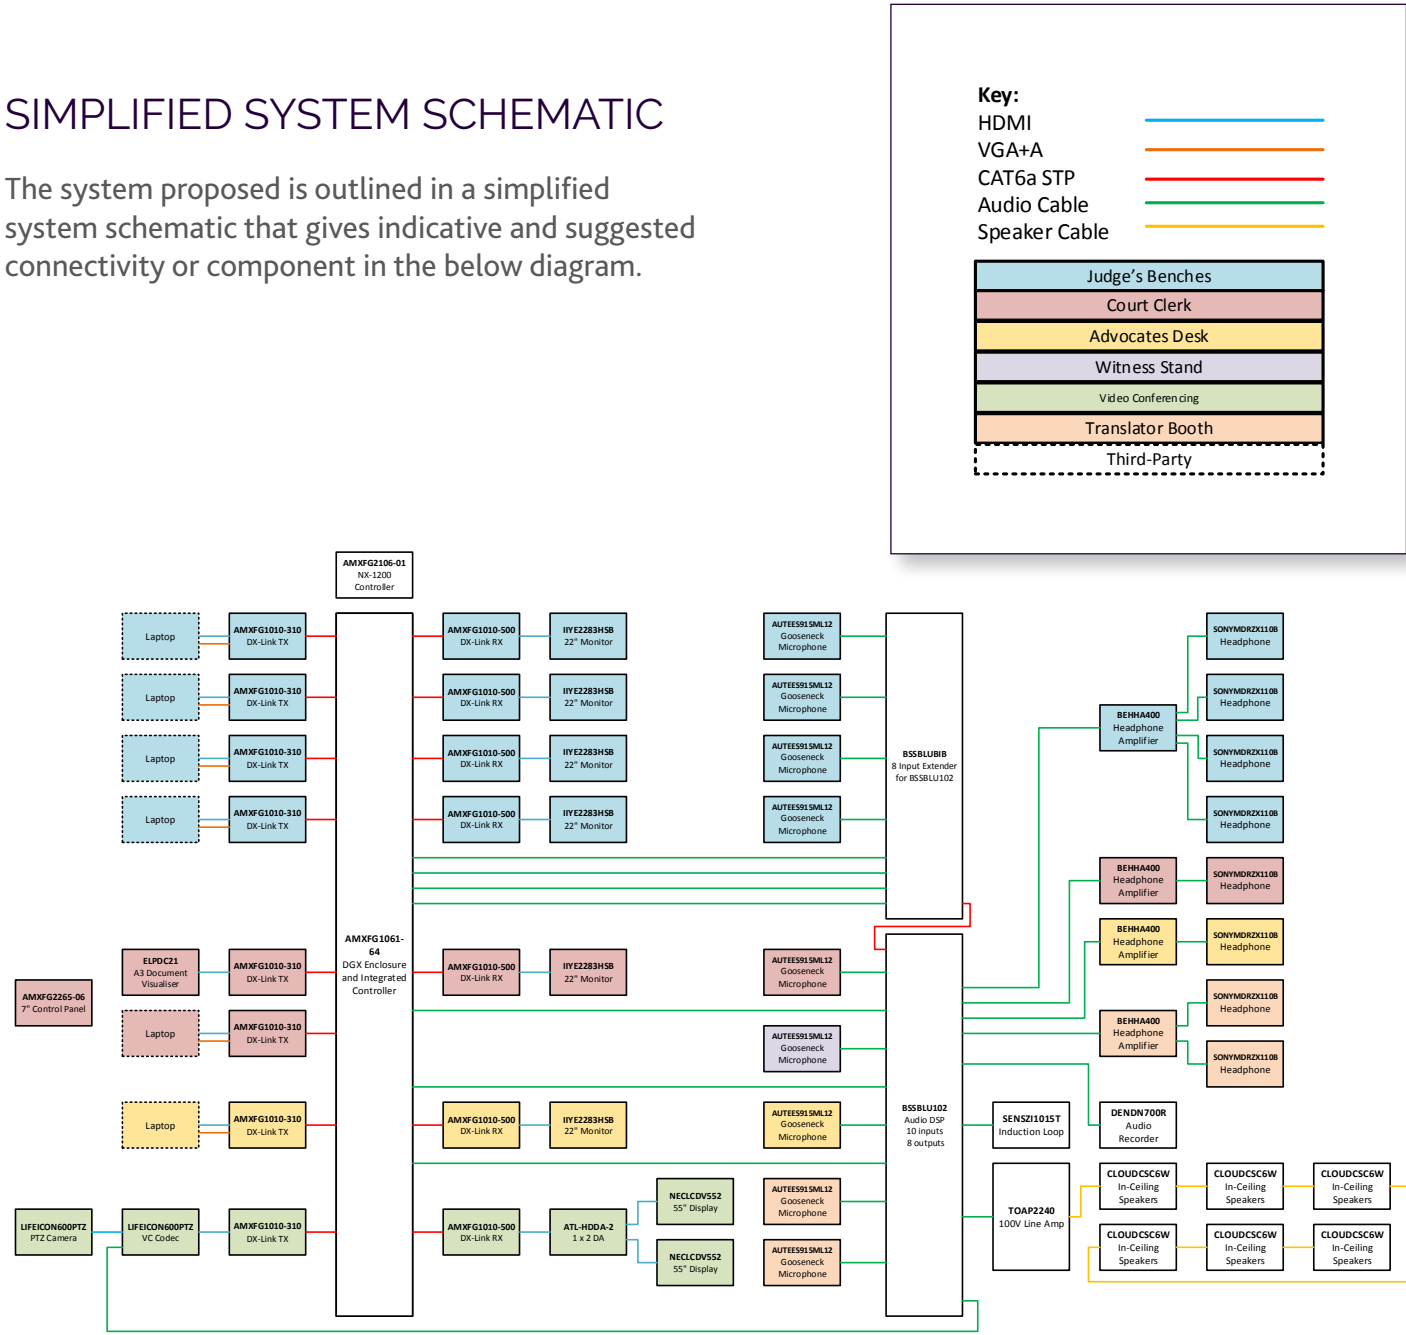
SIMPLIFIED SYSTEM SCHEMATIC

The system proposed is outlined in a simplified system schematic that gives indicative and suggested connectivity or component in the below diagram.

Key:
HDMI
VGA+A
CAT6a STP
Audio Cable
Speaker Cable

Judge's Benches
Court Clerk
Advocates Desk
Witness Stand
Video Conferencing
Translator Booth
Third-Party

AMXFG2106-01 NX-1200 Controller

Laptop
AMXFG1010-310 DX-Link TX
AMXFG1010-500 DX-Link RX
IIYE2283HSB 22" Monitor
Laptop
AMXFG1010-310 DX-Link TX
AMXFG1010-500 DX-Link RX
IIYE2283HSB 22" Monitor
Laptop
AMXFG1010-310 DX-Link TX
AMXFG1010-500 DX-Link RX
IIYE2283HSB 22" Monitor
Laptop
AMXFG1010-310 DX-Link TX
AMXFG1010-500 DX-Link RX
IIYE2283HSB 22" Monitor

AUTEES915ML12 Gooseneck Microphone
AUTEES915ML12 Gooseneck Microphone
AUTEES915ML12 Gooseneck Microphone
AUTEES915ML12 Gooseneck Microphone

BSSBLUBIB 8 Input Extender for BSSBLU102

SONYMDRZX110B Headphone
SONYMDRZX110B Headphone
BEHHA400 Headphone Amplifier
SONYMDRZX110B Headphone
SONYMDRZX110B Headphone
BEHHA400 Headphone Amplifier
SONYMDRZX110B Headphone
BEHHA400 Headphone Amplifier
SONYMDRZX110B Headphone
SONYMDRZX110B Headphone
BEHHA400 Headphone Amplifier
SONYMDRZX110B Headphone

AMXFG1061-64 DGX Enclosure and Integrated Controller

AMXFG2265-06 7" Control Panel
ELPDC21 A3 Document Visualiser
AMXFG1010-310 DX-Link TX
AMXFG1010-500 DX-Link RX
IIYE2283HSB 22" Monitor
AUTEES915ML12 Gooseneck Microphone
Laptop
AMXFG1010-310 DX-Link TX
AUTEES915ML12 Gooseneck Microphone
Laptop
AMXFG1010-310 DX-Link TX
AMXFG1010-500 DX-Link RX
IIYE2283HSB 22" Monitor
AUTEES915ML12 Gooseneck Microphone

BSSBLU102 Audio DSP 10 inputs 8 outputs
SENSZI1015T Induction Loop
DENDN700R Audio Recorder

LIFEICON600PTZ PTZ Camera
LIFEICON600PTZ VC Codec
AMXFG1010-310 DX-Link TX
AMXFG1010-500 DX-Link RX
ATL-HDDA-2 1 x 2 DA
NECLCDV552 55" Display
NECLCDV552 55" Display
AUTEES915ML12 Gooseneck Microphone
AUTEES915ML12 Gooseneck Microphone

TOAP2240 100V Line Amp
CLOUDCSC6W In-Ceiling Speakers
CLOUDCSC6W In-Ceiling Speakers
CLOUDCSC6W In-Ceiling Speakers
CLOUDCSC6W In-Ceiling Speakers
CLOUDCSC6W In-Ceiling Speakers
CLOUDCSC6W In-Ceiling Speakers